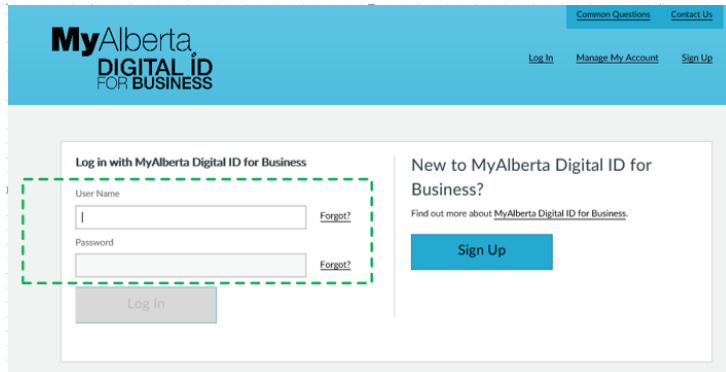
Common Questions Contact Us

MyAlberta DIGITAL ID FOR BUSINESS

Log In Manage My Account Sign Up

Log in with MyAlberta Digital ID for Business

User Name

Forgot?

Password

Forgot?

Log In

New to MyAlberta Digital ID for Business?

Find out more about MyAlberta Digital ID for Business.

Sign Up